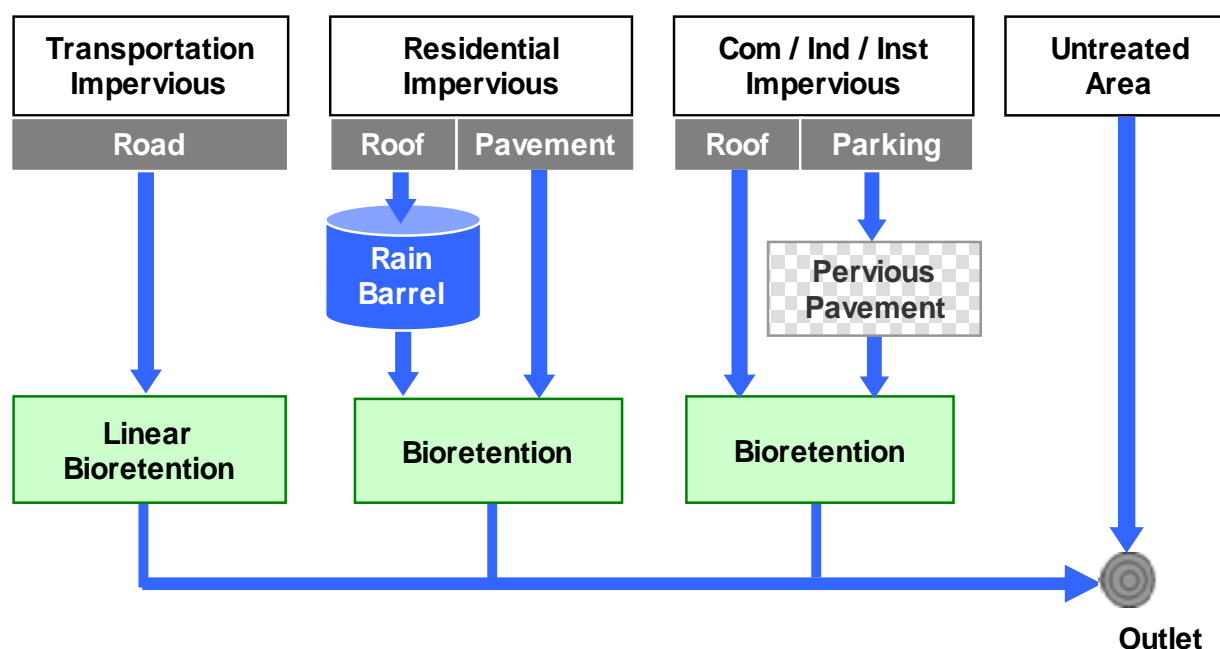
Transportation Impervious

Residential Impervious

Com / Ind / Inst Impervious

Untreated Area

Road

Roof

Pavement

Roof

Parking

Rain Barrel

Pervious Pavement

Linear Bioretention

Bioretention

Bioretention

Outlet